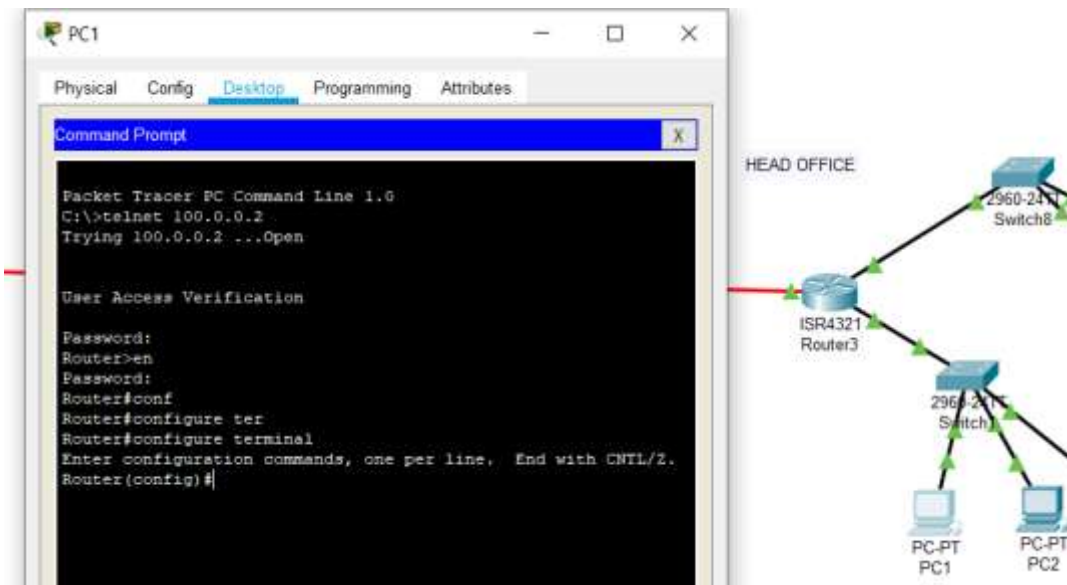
PC1

Physical Config Desktop Programming Attributes

Command Prompt X

Packet Tracer PC Command Line 1.0
C:\>telnet 100.0.0.2
Trying 100.0.0.2 ...Open

User Access Verification

Password:
Router>en
Password:
Router#conf
Router#configure ter
Router#configure terminal
Enter configuration commands, one per line. End with CNTL/Z.
Router(config)#

HEAD OFFICE

2960-24TT
Switch8

ISR4321
Router3

2960-24TT
Switch

PC-PT
PC1

PC-PT
PC2